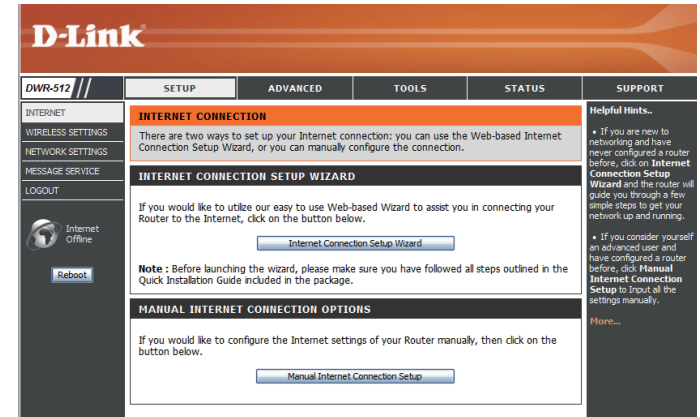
D-Link

DWR-512

SETUP | ADVANCED | TOOLS | STATUS | SUPPORT

INTERNET
WIRELESS SETTINGS
NETWORK SETTINGS
MESSAGE SERVICE
LOGOUT

Internet Offline

Reboot

INTERNET CONNECTION

There are two ways to set up your Internet connection: you can use the Web-based Internet Connection Setup Wizard, or you can manually configure the connection.

INTERNET CONNECTION SETUP WIZARD

If you would like to utilize our easy to use Web-based Wizard to assist you in connecting your Router to the Internet, click on the button below.

Internet Connection Setup Wizard

Note : Before launching the wizard, please make sure you have followed all steps outlined in the Quick Installation Guide included in the package.

MANUAL INTERNET CONNECTION OPTIONS

If you would like to configure the Internet settings of your Router manually, then click on the button below.

Manual Internet Connection Setup

Helpful Hints..

• If you are new to networking and have never configured a router before, click on Internet Connection Setup Wizard and the router will guide you through a few simple steps to get your network up and running.

• If you consider yourself an advanced user and have configured a router before, click Manual Internet Connection Setup to Input all the settings manually.

More...